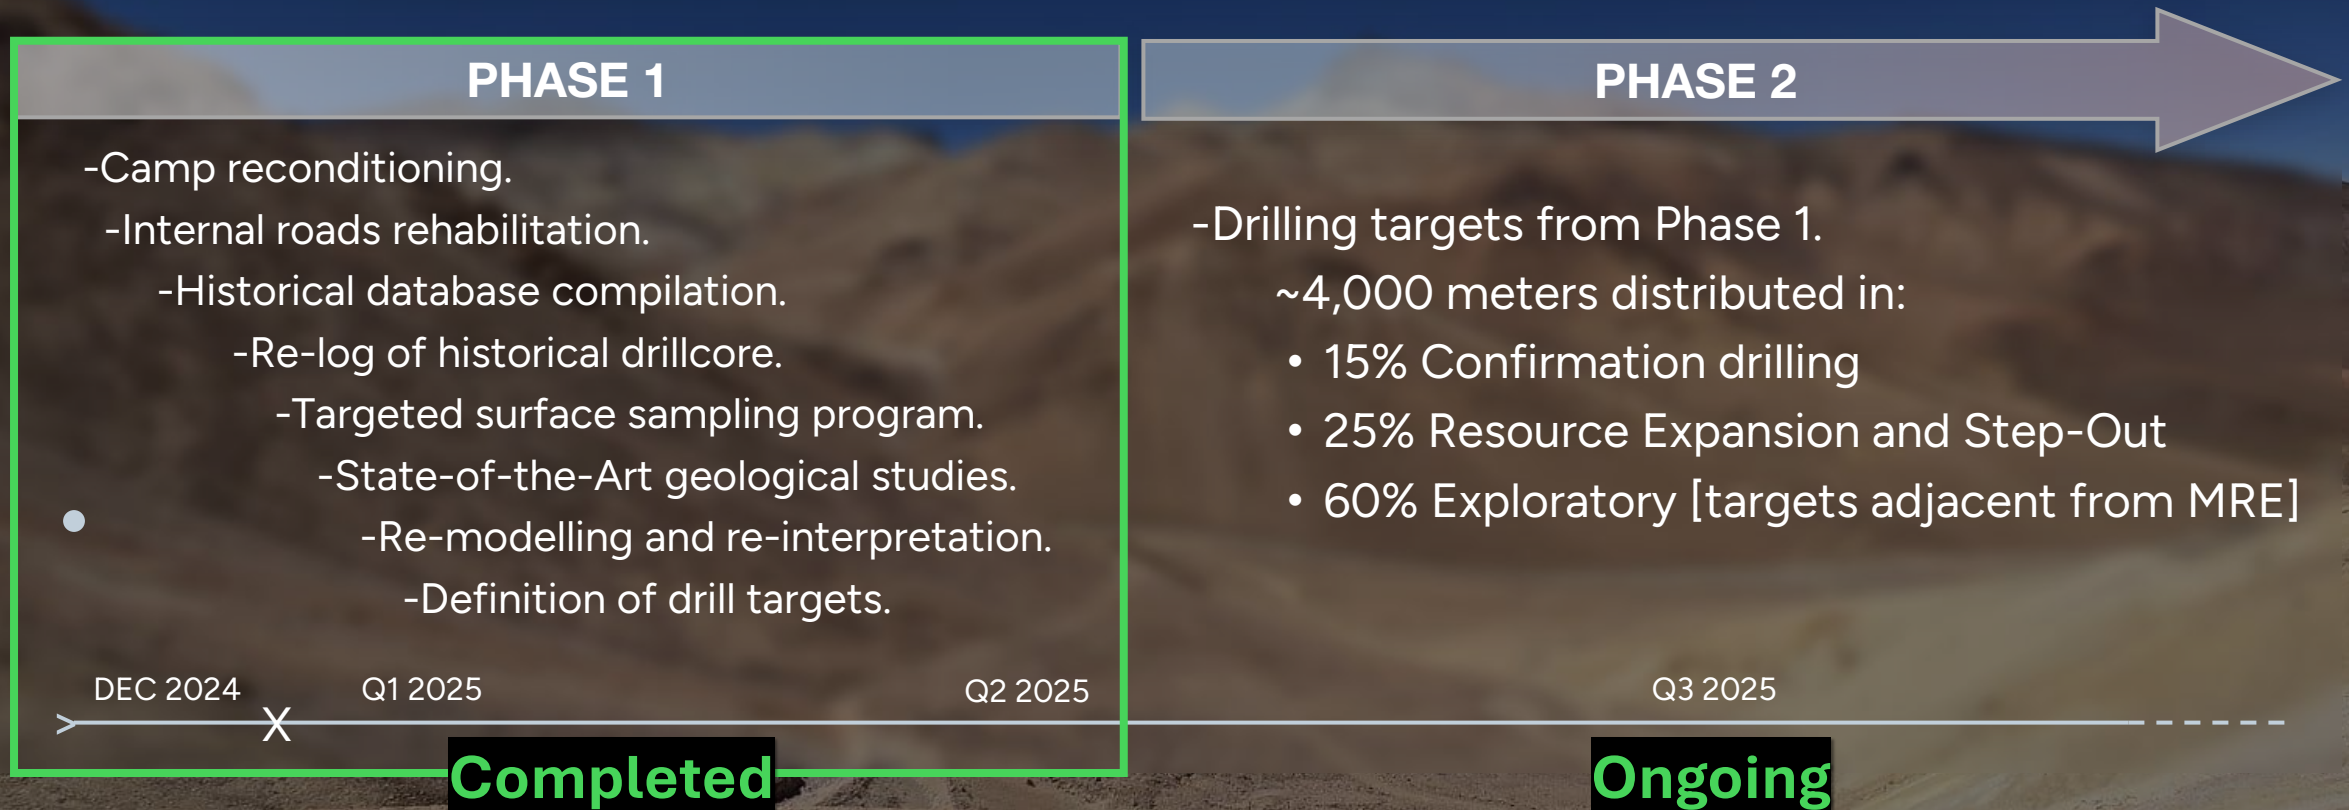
PHASE 1

-Camp reconditioning.
-Internal roads rehabilitation.
-Historical database compilation.
-Re-log of historical drillcore.
-Targeted surface sampling program.
-State-of-the-Art geological studies.
-Re-modelling and re-interpretation.
-Definition of drill targets.

PHASE 2

-Drilling targets from Phase 1.
~4,000 meters distributed in:
• 15% Confirmation drilling
• 25% Resource Expansion and Step-Out
• 60% Exploratory [targets adjacent from MRE]

DEC 2024
Q1 2025
Q2 2025
Q3 2025
X
Completed
Ongoing